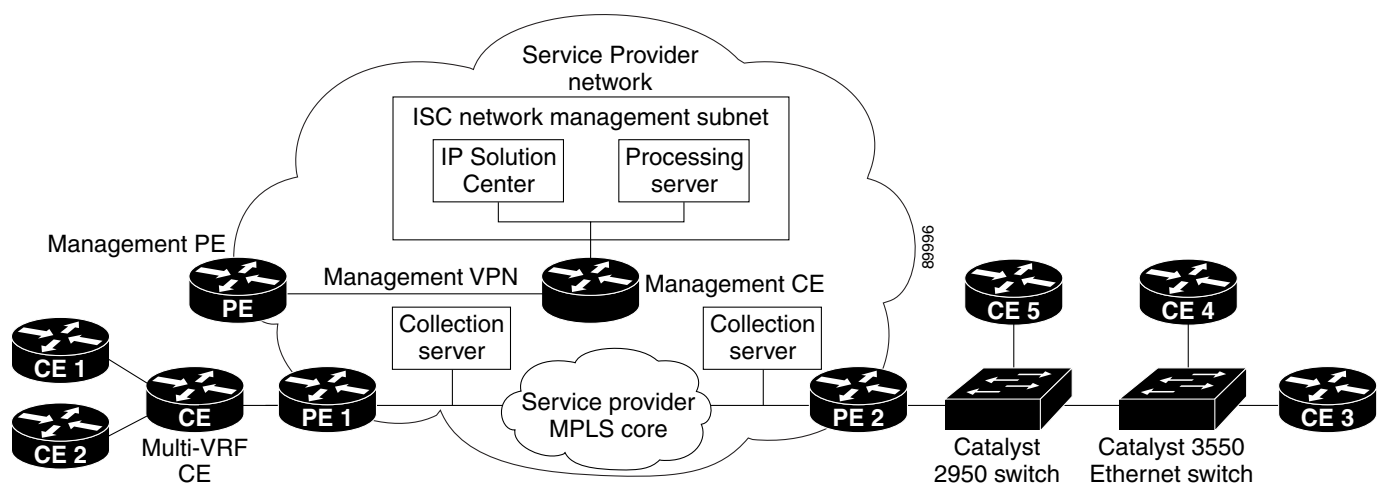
Service Provider network

ISC network management subnet

IP Solution Center

Processing server

Management PE

PE

Management VPN

Management CE

89996

Collection server

Collection server

CE 5

CE 4

CE 1

CE

PE 1

Service provider MPLS core

PE 2

CE 3

CE 2

Multi-VRF CE

Catalyst 2950 switch

Catalyst 3550 Ethernet switch